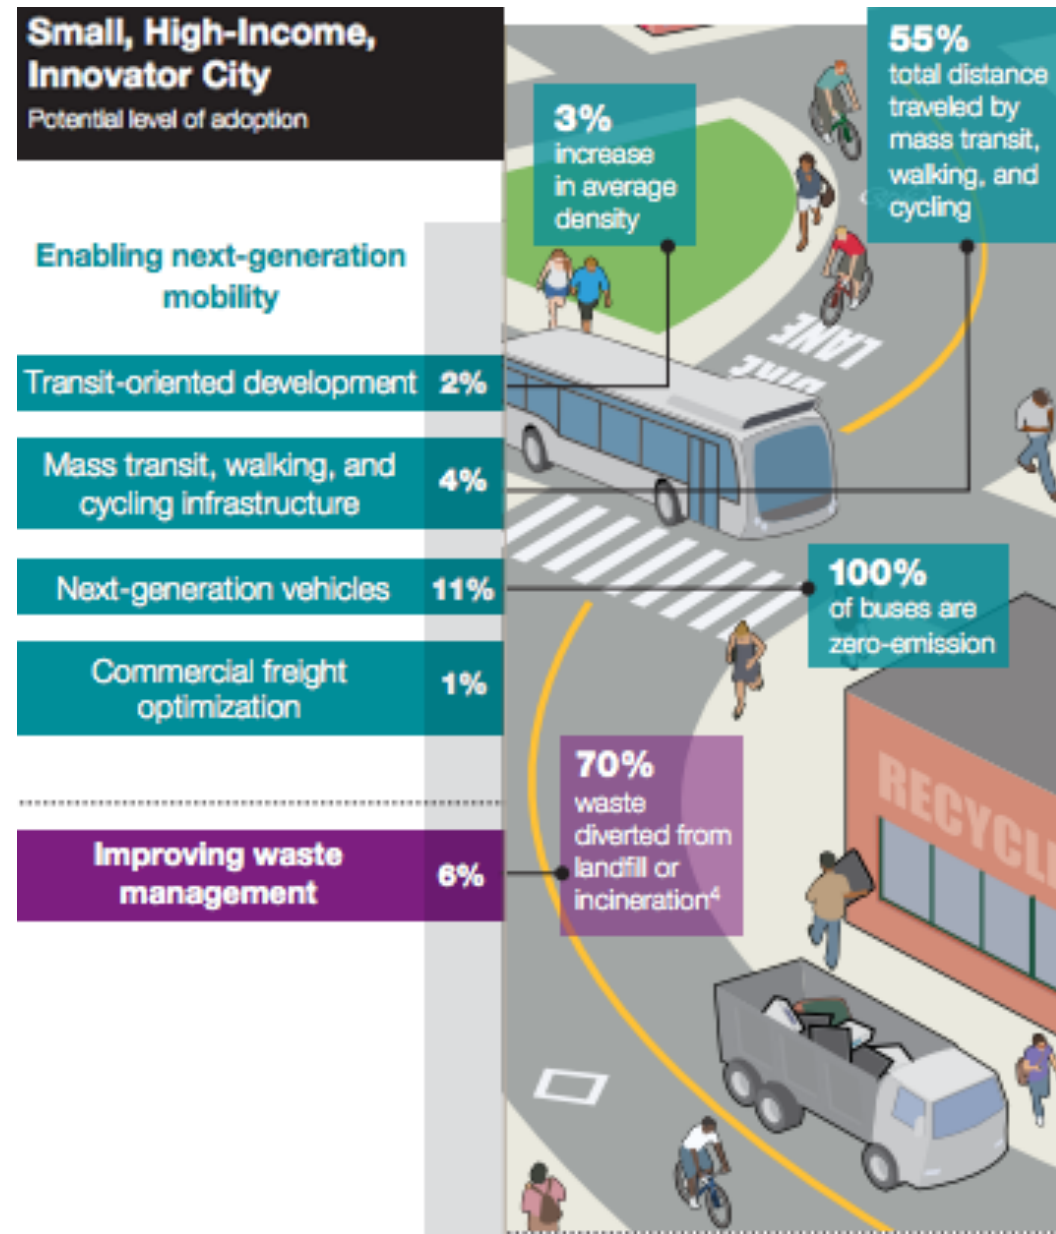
Small, High-Income, Innovator City
Potential level of adoption

Enabling next-generation mobility

Transit-oriented development 2%

Mass transit, walking, and cycling infrastructure 4%

Next-generation vehicles 11%

Commercial freight optimization 1%

Improving waste management 6%

3% increase in average density

55% total distance traveled by mass transit, walking, and cycling

LANE

100% of buses are zero-emission

70% waste diverted from landfill or incineration$^4$

RECYCL